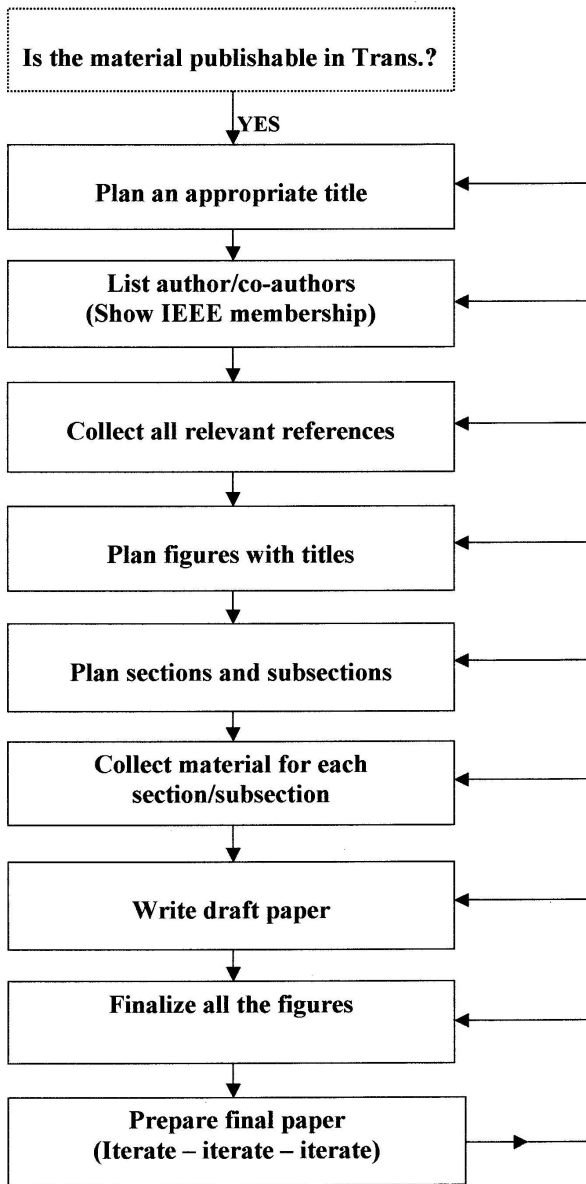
Is the material publishable in Trans.?

YES

Plan an appropriate title

List author/co-authors
(Show IEEE membership)

Collect all relevant references

Plan figures with titles

Plan sections and subsections

Collect material for each section/subsection

Write draft paper

Finalize all the figures

Prepare final paper
(Iterate – iterate – iterate)